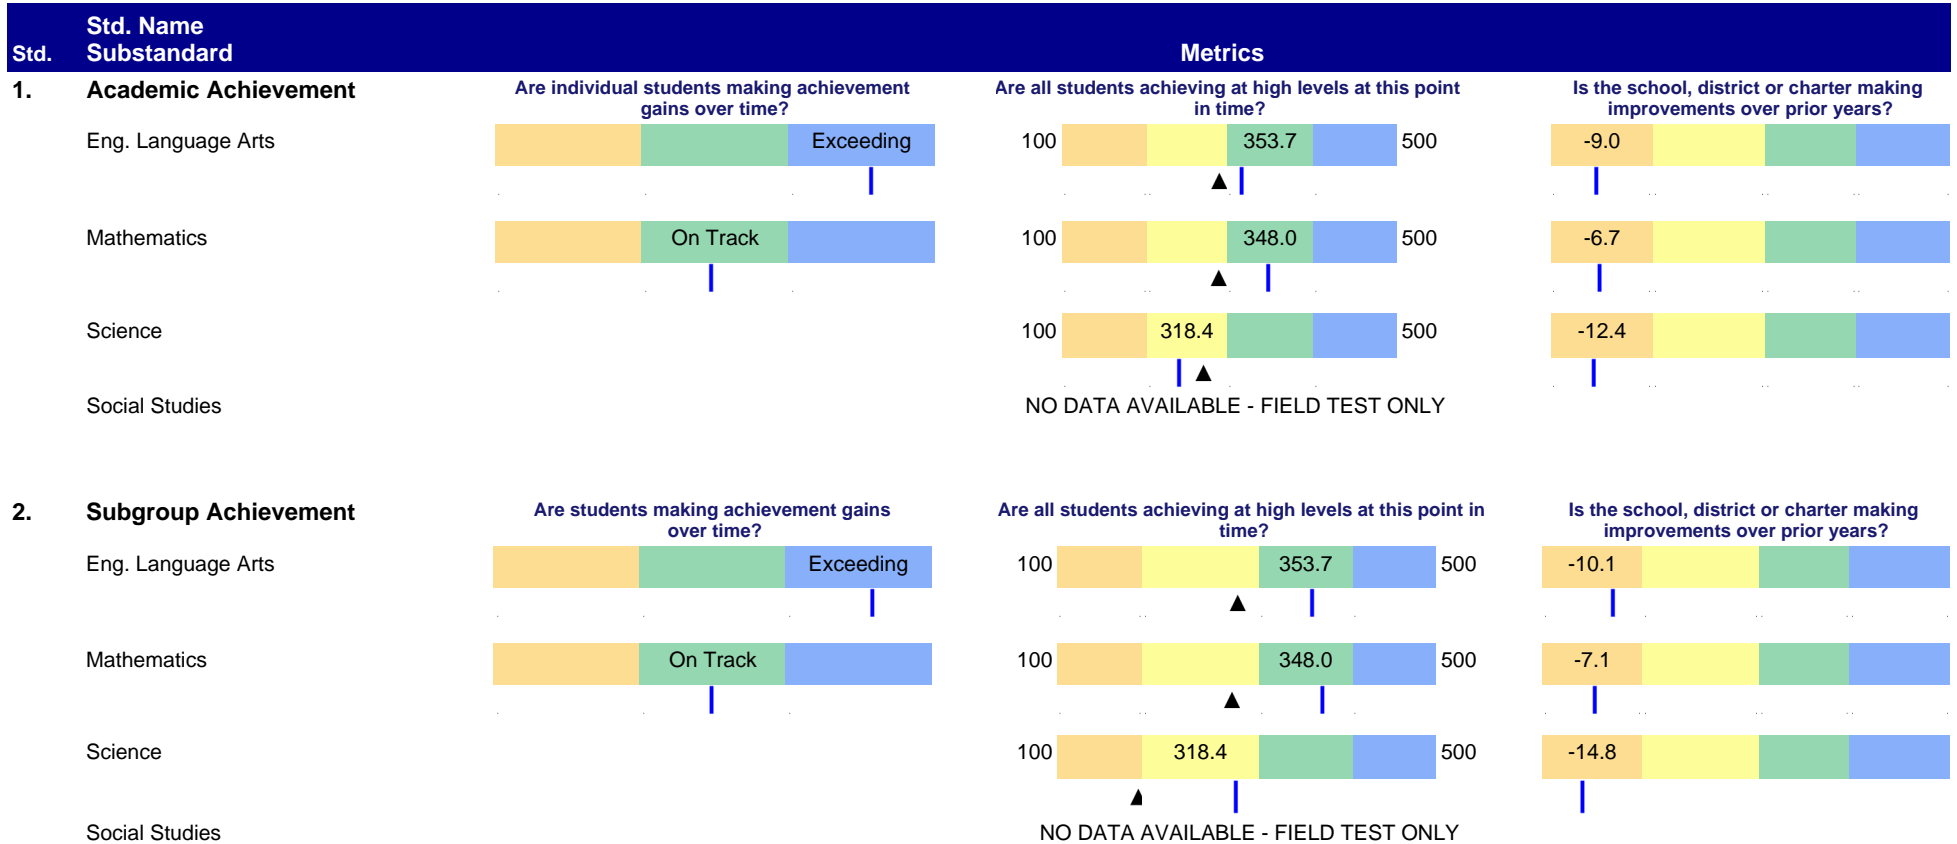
Std. Std. Name Substandard

Metrics

1. Academic Achievement

Are individual students making achievement gains over time?

Are all students achieving at high levels at this point in time?

Is the school, district or charter making improvements over prior years?

Eng. Language Arts Exceeding 100 353.7 500 -9.0

Mathematics On Track 100 348.0 500 -6.7

Science 100 318.4 500 -12.4

Social Studies NO DATA AVAILABLE - FIELD TEST ONLY

2. Subgroup Achievement

Are students making achievement gains over time?

Are all students achieving at high levels at this point in time?

Is the school, district or charter making improvements over prior years?

Eng. Language Arts Exceeding 100 353.7 500 -10.1

Mathematics On Track 100 348.0 500 -7.1

Science 100 318.4 500 -14.8

Social Studies NO DATA AVAILABLE - FIELD TEST ONLY